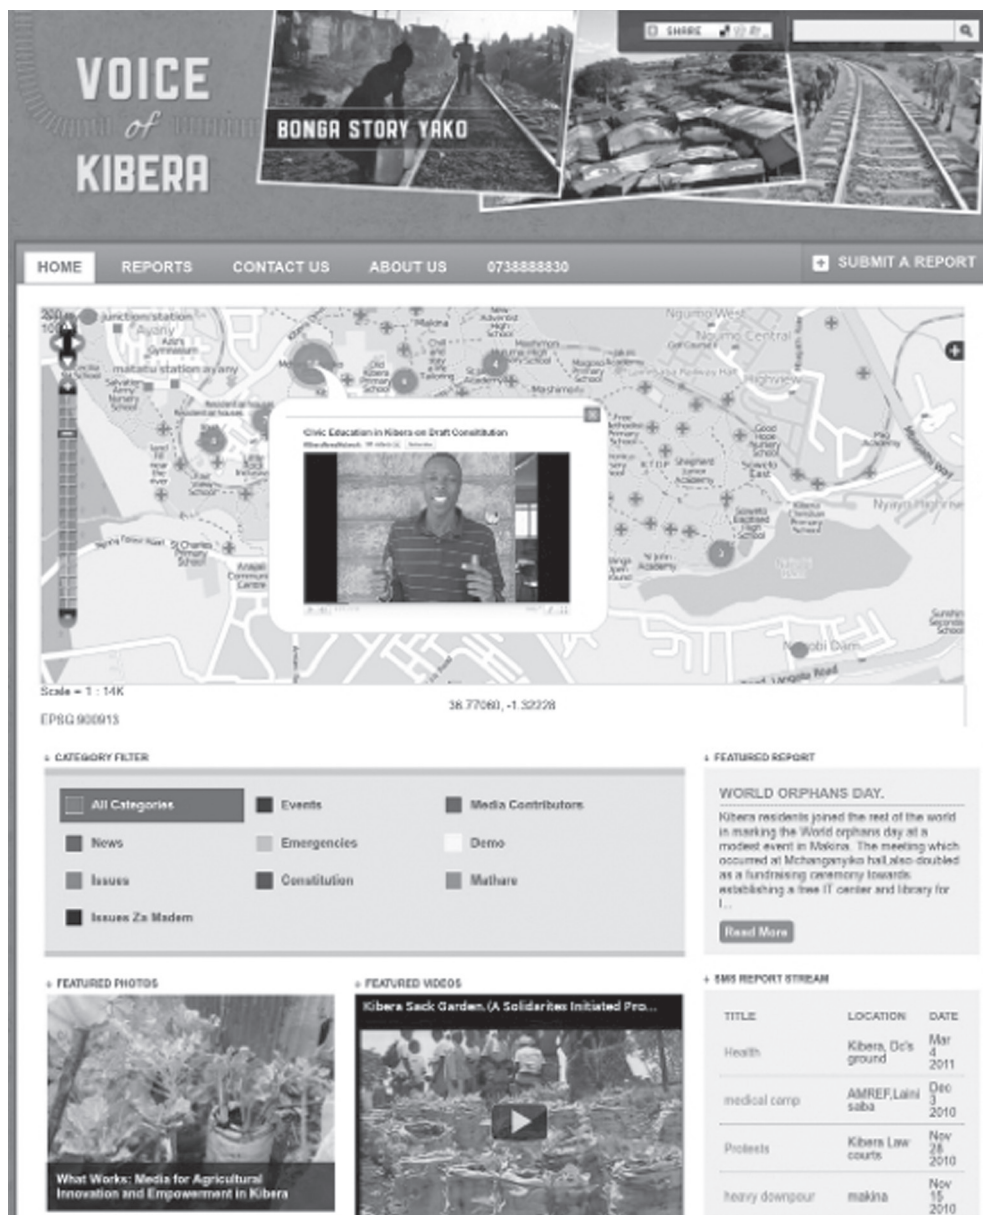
VOICE of KIBERA

BONGA STORY YAKO

SHARE

HOME REPORTS CONTACT US ABOUT US 0738888830 SUBMIT A REPORT

Civic Education in Kibera on Draft Constitution

Scale = 1 : 14K

EPSG:900913

36.77060, -1.32228

CATEGORY FILTER

| All Categories | Events | Media Contributors |
|---|---|---|
| News | Emergencies | Demo |
| Issues | Constitution | Mathare |
| Issues Za Madem | | |

FEATURED REPORT

WORLD ORPHANS DAY.

Kibera residents joined the rest of the world in marking the World orphans day at a modest event in Makina. The meeting which occurred at Mchanganyiko hall,also doubled as a fundraising ceremony towards establishing a free IT center and library for l...

Read More

FEATURED PHOTOS

What Works: Media for Agricultural Innovation and Empowerment in Kibera

FEATURED VIDEOS

Kibera Sack Garden.(A Solidarites Initiated Pro...

SMS REPORT STREAM

| TITLE | LOCATION | DATE |
|---|---|---|
| Health | Kibera, Dc's ground | Mar 4 2011 |
| medical camp | AMREF,Laini saba | Dec 3 2010 |
| Protests | Kibera Law courts | Nov 28 2010 |
| heavy downpour | makina | Nov 15 2010 |